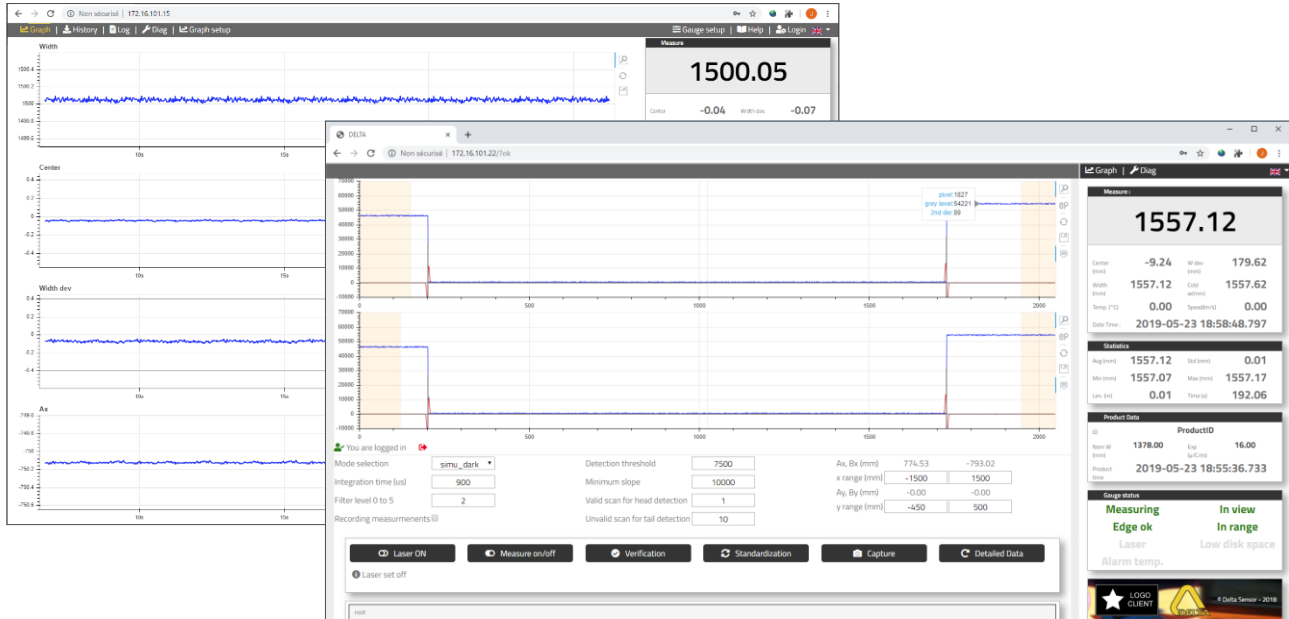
Non sécurisé | 172.16.101.15

Graph | History | Log | Diag | Graph setup

Gauge setup | Help | Login

Width

1500.4
1500.2
1500
1499.8
1499.6

10s
15s

Measure

1500.05

Center -0.04 Width dev. -0.07

Center

0.4
0.2
0
-0.2
-0.4

10s
15s

Width dev

0.4
0.2
0
-0.2
-0.4

10s
15s

Ax

-749.6
-749.8
-750
-750.2
-750.4
-750.6

10s
15s

DELTA

Non sécurisé | 172.16.101.22/?ok

70000
60000
50000
40000
30000
20000
10000
0
-10000

0
500
1000
1500
2000

pixel: 1827
gray level: 54221
2nd der: 89

BP

70000
60000
50000
40000
30000
20000
10000
0
-10000

0
500
1000
1500
2000

You are logged in

Mode selection simu_dark
Integration time (us) 900
Filter level 0 to 5 2
Recording measurements

Detection threshold 7500
Minimum slope 10000
Valid scan for head detection 1
Unvalid scan for tail detection 10

Ax, Bx (mm) 774.53 -793.02
x range (mm) -1500 1500
Ay, By (mm) -0.00 -0.00
y range (mm) -450 500

Laser ON
Measure on/off
Verification
Standardization
Capture
Detailed Data

Laser set off

root

Graph | Diag

Measure :

1557.12

Center (mm) -9.24
W dev (mm) 179.62
Width (mm) 1557.12
Cold w(mm) 1557.62
Temp. (°C) 0.00
Speed(m/s) 0.00
Date Time : 2019-05-23 18:58:48.797

Statistics

Avg (mm) 1557.12
Std (mm) 0.01
Min (mm) 1557.07
Max (mm) 1557.17
Len. (m) 0.01
Time (s) 192.06

Product Data

ID ProductID
Nom W (mm) 1378.00
Exp (µ/C/m) 16.00
Product time 2019-05-23 18:55:36.733

Gauge status

Measuring
In view
Edge ok
In range
Laser
Low disk space
Alarm temp.

LOGO CLIENT

© Delta Sensor - 2018